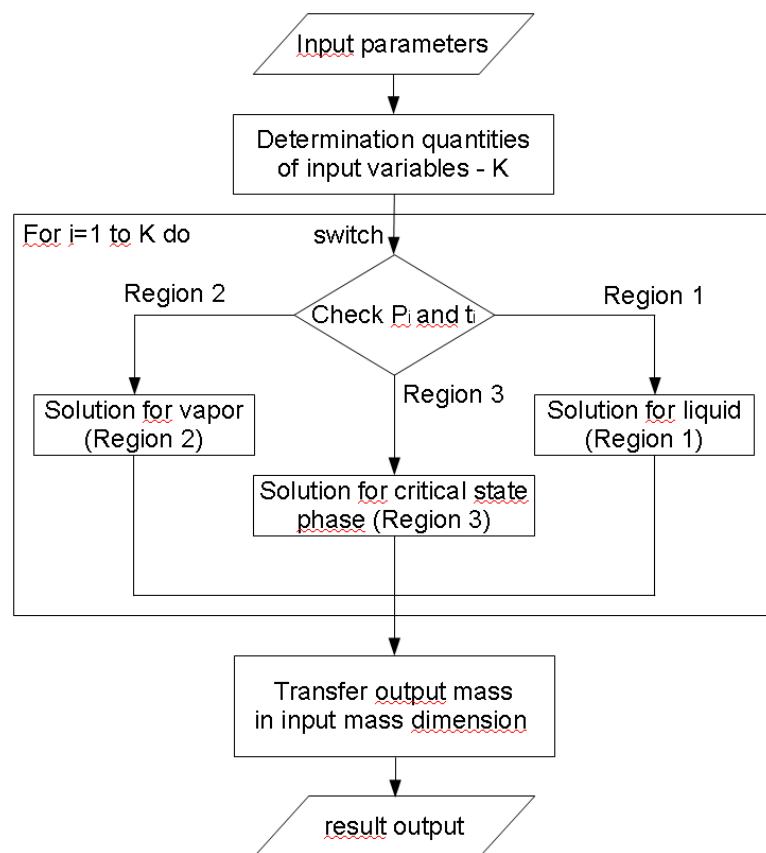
Input parameters

Determination quantities of input variables - K

For i=1 to K do

switch

Region 2

Check $P_i$ and $t_i$

Region 1

Region 3

Solution for vapor (Region 2)

Solution for liquid (Region 1)

Solution for critical state phase (Region 3)

Transfer output mass in input mass dimension

result output